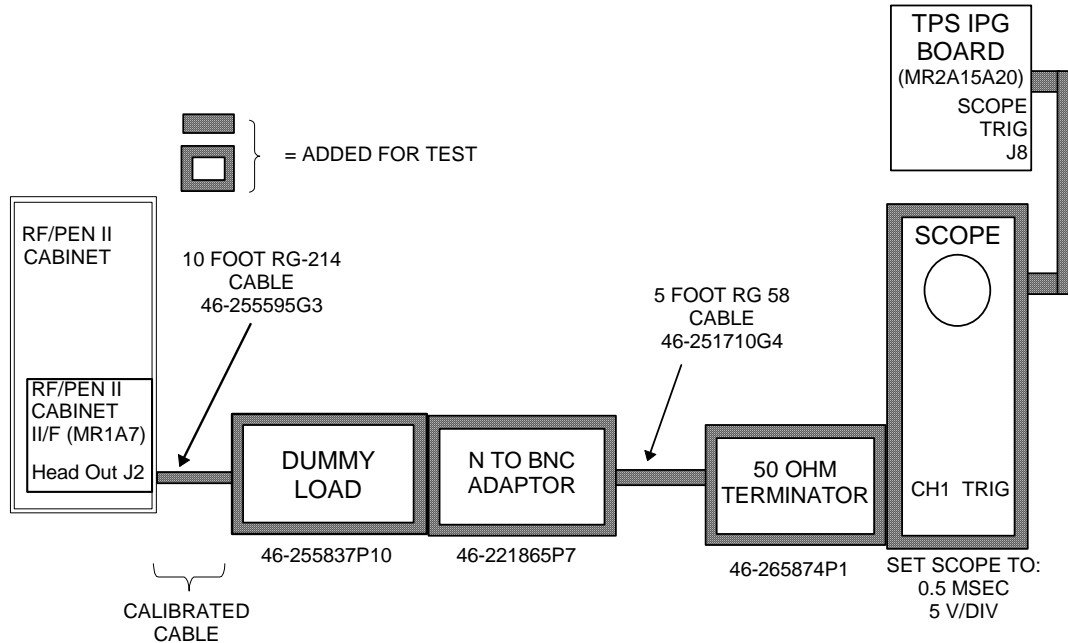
TPS IPG BOARD (MR2A15A20)
SCOPE TRIG J8

= ADDED FOR TEST

RF/PEN II CABINET

10 FOOT RG-214 CABLE 46-255595G3

SCOPE

5 FOOT RG 58 CABLE 46-251710G4

RF/PEN II CABINET II/F (MR1A7)
Head Out J2

DUMMY LOAD

N TO BNC ADAPTOR

50 OHM TERMINATOR

CH1 TRIG

46-255837P10

46-221865P7

46-265874P1

SET SCOPE TO:
0.5 MSEC
5 V/DIV

CALIBRATED CABLE